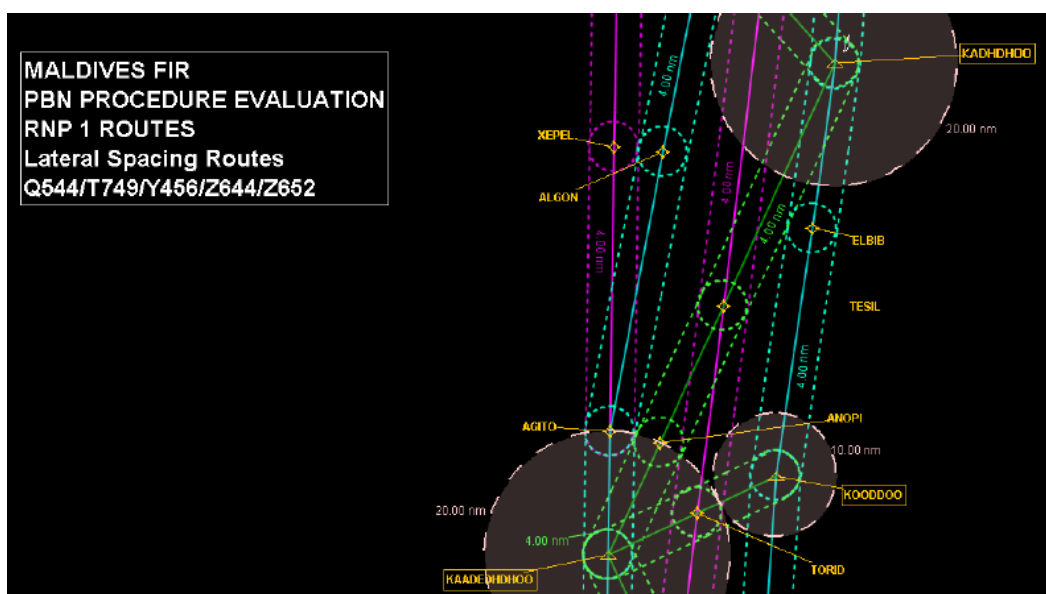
MALDIVES FIR
PBN PROCEDURE EVALUATION
RNP 1 ROUTES
Lateral Spacing Routes
Q544/T749/Y456/Z644/Z652

KADHDHOO
20.00 nm
4.00 nm
XEPEL
ALGON
4.00 nm
4.00 nm
4.00 nm
ELBIB
TESIL
4.00 nm
AGITO
ANOPI
10.00 nm
KOODDOO
20.00 nm
4.00 nm
TORID
KAADEDHDHOO